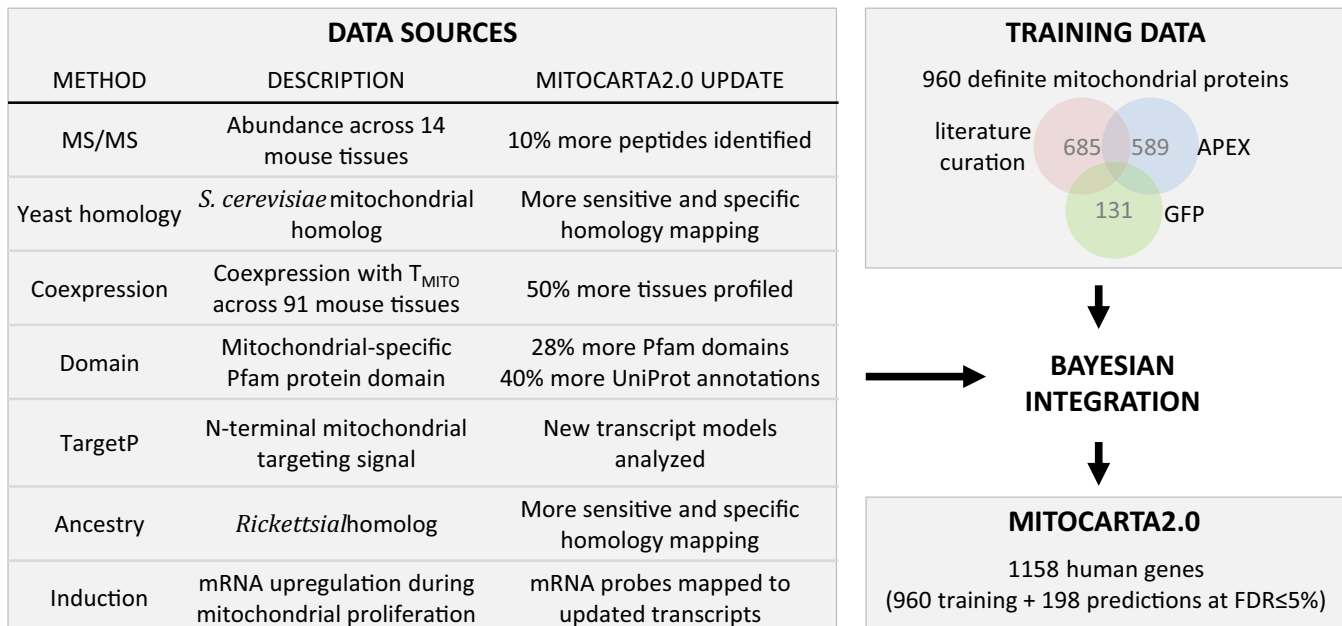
DATA SOURCES

| METHOD | DESCRIPTION | MITOCARTA2.0 UPDATE |
|---|---|---|
| MS/MS | Abundance across 14 mouse tissues | 10% more peptides identified |
| Yeast homology | S. cerevisiae mitochondrial homolog | More sensitive and specific homology mapping |
| Coexpression | Coexpression with $T_{MITO}$ across 91 mouse tissues | 50% more tissues profiled |
| Domain | Mitochondrial-specific Pfam protein domain | 28% more Pfam domains 40% more UniProt annotations |
| TargetP | N-terminal mitochondrial targeting signal | New transcript models analyzed |
| Ancestry | Rickettsialhomolog | More sensitive and specific homology mapping |
| Induction | mRNA upregulation during mitochondrial proliferation | mRNA probes mapped to updated transcripts |

TRAINING DATA

960 definite mitochondrial proteins

literature curation 685 589 APEX
131 GFP

BAYESIAN INTEGRATION

MITOCARTA2.0

1158 human genes
(960 training + 198 predictions at FDR≤5%)